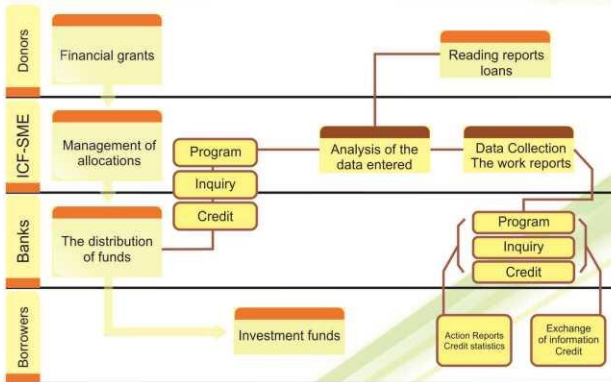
Donors

Financial grants

Reading reports loans

ICF-SME

Management of allocations

Program

Inquiry

Credit

Analysis of the data entered

Data Collection The work reports

Banks

The distribution of funds

Program

Inquiry

Credit

Borrowers

Investment funds

Action Reports Credit statistics

Exchange of information Credit